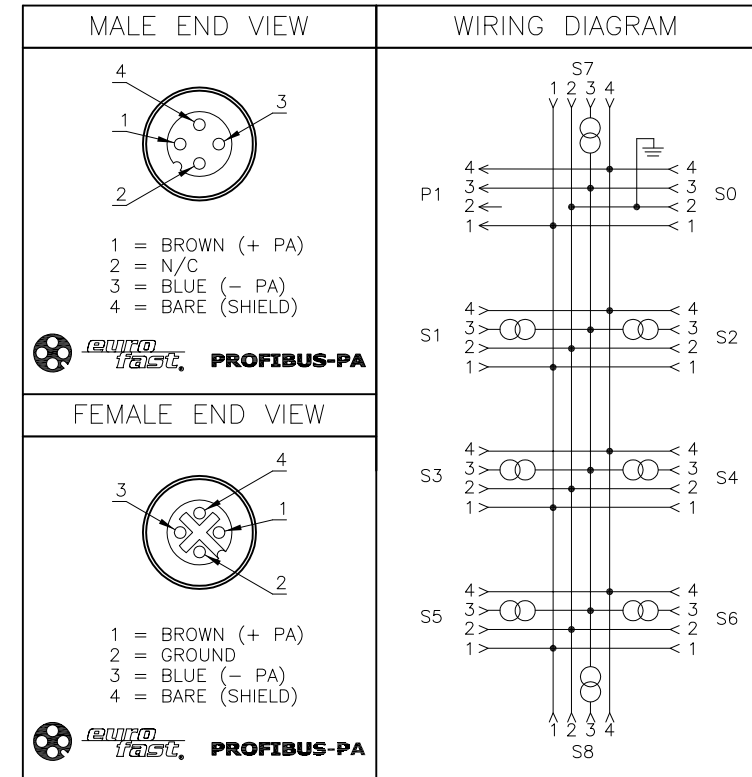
MALE END VIEW

4
3
1
2

1 = BROWN (+ PA)
2 = N/C
3 = BLUE (– PA)
4 = BARE (SHIELD)

euro fast. PROFIBUS-PA

FEMALE END VIEW

4
3
1
2

1 = BROWN (+ PA)
2 = GROUND
3 = BLUE (– PA)
4 = BARE (SHIELD)

euro fast. PROFIBUS-PA

WIRING DIAGRAM

S7
1 2 3 4

4 3 2 1
P1
4 3 2 1
S0

4 3 2 1
S1
4 3 2 1
S2

4 3 2 1
S3
4 3 2 1
S4

4 3 2 1
S5
4 3 2 1
S6

1 2 3 4
S8